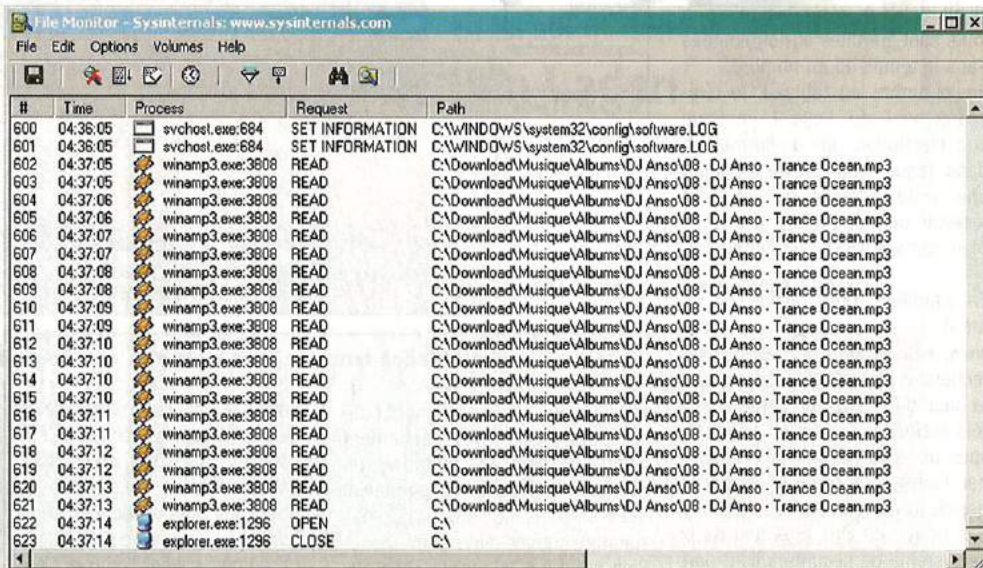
File Monitor - Sysinternals: www.sysinternals.com

File Edit Options Volumes Help

| # | Time | Process | Request | Path |
|---|---|---|---|---|
| 600 | 04:36:05 | svchost.exe:684 | SET INFORMATION | C:\WINDOWS\system32\config\software.LOG |
| 601 | 04:36:05 | svchost.exe:684 | SET INFORMATION | C:\WINDOWS\system32\config\software.LOG |
| 602 | 04:37:05 | winamp3.exe:3808 | READ | C:\Download\Musique\Albums\DJ Anso\08 - DJ Anso - Trance Ocean.mp3 |
| 603 | 04:37:05 | winamp3.exe:3808 | READ | C:\Download\Musique\Albums\DJ Anso\08 - DJ Anso - Trance Ocean.mp3 |
| 604 | 04:37:06 | winamp3.exe:3808 | READ | C:\Download\Musique\Albums\DJ Anso\08 - DJ Anso - Trance Ocean.mp3 |
| 605 | 04:37:06 | winamp3.exe:3808 | READ | C:\Download\Musique\Albums\DJ Anso\08 - DJ Anso - Trance Ocean.mp3 |
| 606 | 04:37:07 | winamp3.exe:3808 | READ | C:\Download\Musique\Albums\DJ Anso\08 - DJ Anso - Trance Ocean.mp3 |
| 607 | 04:37:07 | winamp3.exe:3808 | READ | C:\Download\Musique\Albums\DJ Anso\08 - DJ Anso - Trance Ocean.mp3 |
| 608 | 04:37:08 | winamp3.exe:3808 | READ | C:\Download\Musique\Albums\DJ Anso\08 - DJ Anso - Trance Ocean.mp3 |
| 609 | 04:37:08 | winamp3.exe:3808 | READ | C:\Download\Musique\Albums\DJ Anso\08 - DJ Anso - Trance Ocean.mp3 |
| 610 | 04:37:09 | winamp3.exe:3808 | READ | C:\Download\Musique\Albums\DJ Anso\08 - DJ Anso - Trance Ocean.mp3 |
| 611 | 04:37:09 | winamp3.exe:3808 | READ | C:\Download\Musique\Albums\DJ Anso\08 - DJ Anso - Trance Ocean.mp3 |
| 612 | 04:37:10 | winamp3.exe:3808 | READ | C:\Download\Musique\Albums\DJ Anso\08 - DJ Anso - Trance Ocean.mp3 |
| 613 | 04:37:10 | winamp3.exe:3808 | READ | C:\Download\Musique\Albums\DJ Anso\08 - DJ Anso - Trance Ocean.mp3 |
| 614 | 04:37:10 | winamp3.exe:3808 | READ | C:\Download\Musique\Albums\DJ Anso\08 - DJ Anso - Trance Ocean.mp3 |
| 615 | 04:37:10 | winamp3.exe:3808 | READ | C:\Download\Musique\Albums\DJ Anso\08 - DJ Anso - Trance Ocean.mp3 |
| 616 | 04:37:11 | winamp3.exe:3808 | READ | C:\Download\Musique\Albums\DJ Anso\08 - DJ Anso - Trance Ocean.mp3 |
| 617 | 04:37:11 | winamp3.exe:3808 | READ | C:\Download\Musique\Albums\DJ Anso\08 - DJ Anso - Trance Ocean.mp3 |
| 618 | 04:37:12 | winamp3.exe:3808 | READ | C:\Download\Musique\Albums\DJ Anso\08 - DJ Anso - Trance Ocean.mp3 |
| 619 | 04:37:12 | winamp3.exe:3808 | READ | C:\Download\Musique\Albums\DJ Anso\08 - DJ Anso - Trance Ocean.mp3 |
| 620 | 04:37:13 | winamp3.exe:3808 | READ | C:\Download\Musique\Albums\DJ Anso\08 - DJ Anso - Trance Ocean.mp3 |
| 621 | 04:37:13 | winamp3.exe:3808 | READ | C:\Download\Musique\Albums\DJ Anso\08 - DJ Anso - Trance Ocean.mp3 |
| 622 | 04:37:14 | explorer.exe:1296 | OPEN | C:\ |
| 623 | 04:37:14 | explorer.exe:1296 | CLOSE | C:\ |